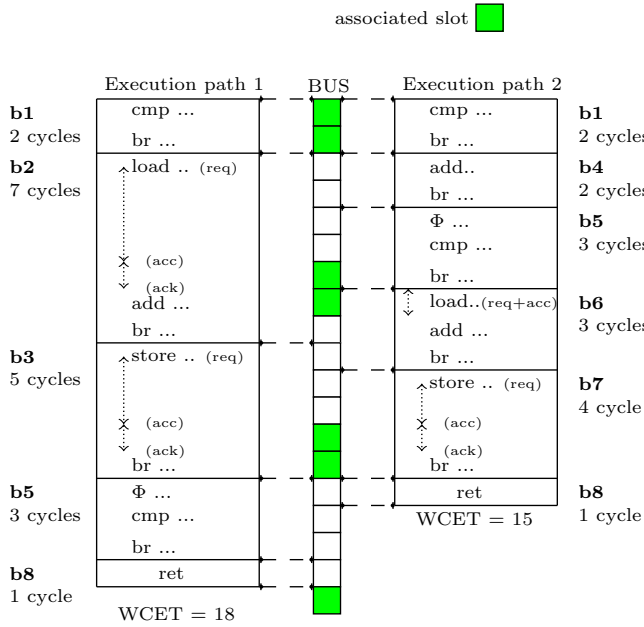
associated slot

Execution path 1

BUS

Execution path 2

**b1**
2 cycles

cmp ...

br ...

**b2**
7 cycles

load .. (req)

(acc)

(ack)

add ...

br ...

**b3**
5 cycles

store .. (req)

(acc)

(ack)

br ...

**b5**
3 cycles

Φ ...

cmp ...

br ...

**b8**
1 cycle

ret

WCET = 18

cmp ...

br ...

add..

br ...

Φ ...

cmp ...

br ...

load..(req+acc)

add ...

br ...

store .. (req)

(acc)

(ack)

br ...

ret

WCET = 15

**b1**
2 cycles

**b4**
2 cycles

**b5**
3 cycles

**b6**
3 cycles

**b7**
4 cycle

**b8**
1 cycle